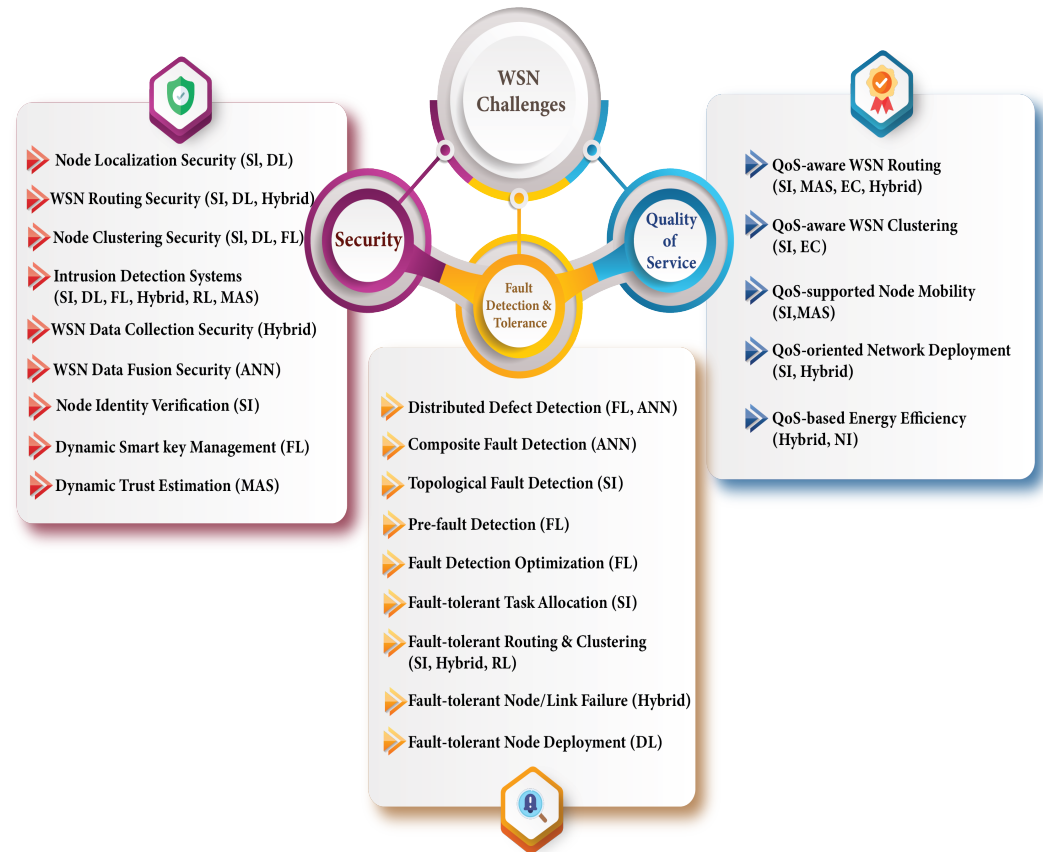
WSN Challenges

Security

Quality of Service

Fault Detection & Tolerance

Node Localization Security (Sl, DL)

WSN Routing Security (SI, DL, Hybrid)

Node Clustering Security (Sl, DL, FL)

Intrusion Detection Systems (SI, DL, FL, Hybrid, RL, MAS)

WSN Data Collection Security (Hybrid)

WSN Data Fusion Security (ANN)

Node Identity Verification (SI)

Dynamic Smart key Management (FL)

Dynamic Trust Estimation (MAS)

QoS-aware WSN Routing (SI, MAS, EC, Hybrid)

QoS-aware WSN Clustering (SI, EC)

QoS-supported Node Mobility (SI,MAS)

QoS-oriented Network Deployment (SI, Hybrid)

QoS-based Energy Efficiency (Hybrid, NI)

Distributed Defect Detection (FL, ANN)

Composite Fault Detection (ANN)

Topological Fault Detection (SI)

Pre-fault Detection (FL)

Fault Detection Optimization (FL)

Fault-tolerant Task Allocation (SI)

Fault-tolerant Routing & Clustering (SI, Hybrid, RL)

Fault-tolerant Node/Link Failure (Hybrid)

Fault-tolerant Node Deployment (DL)